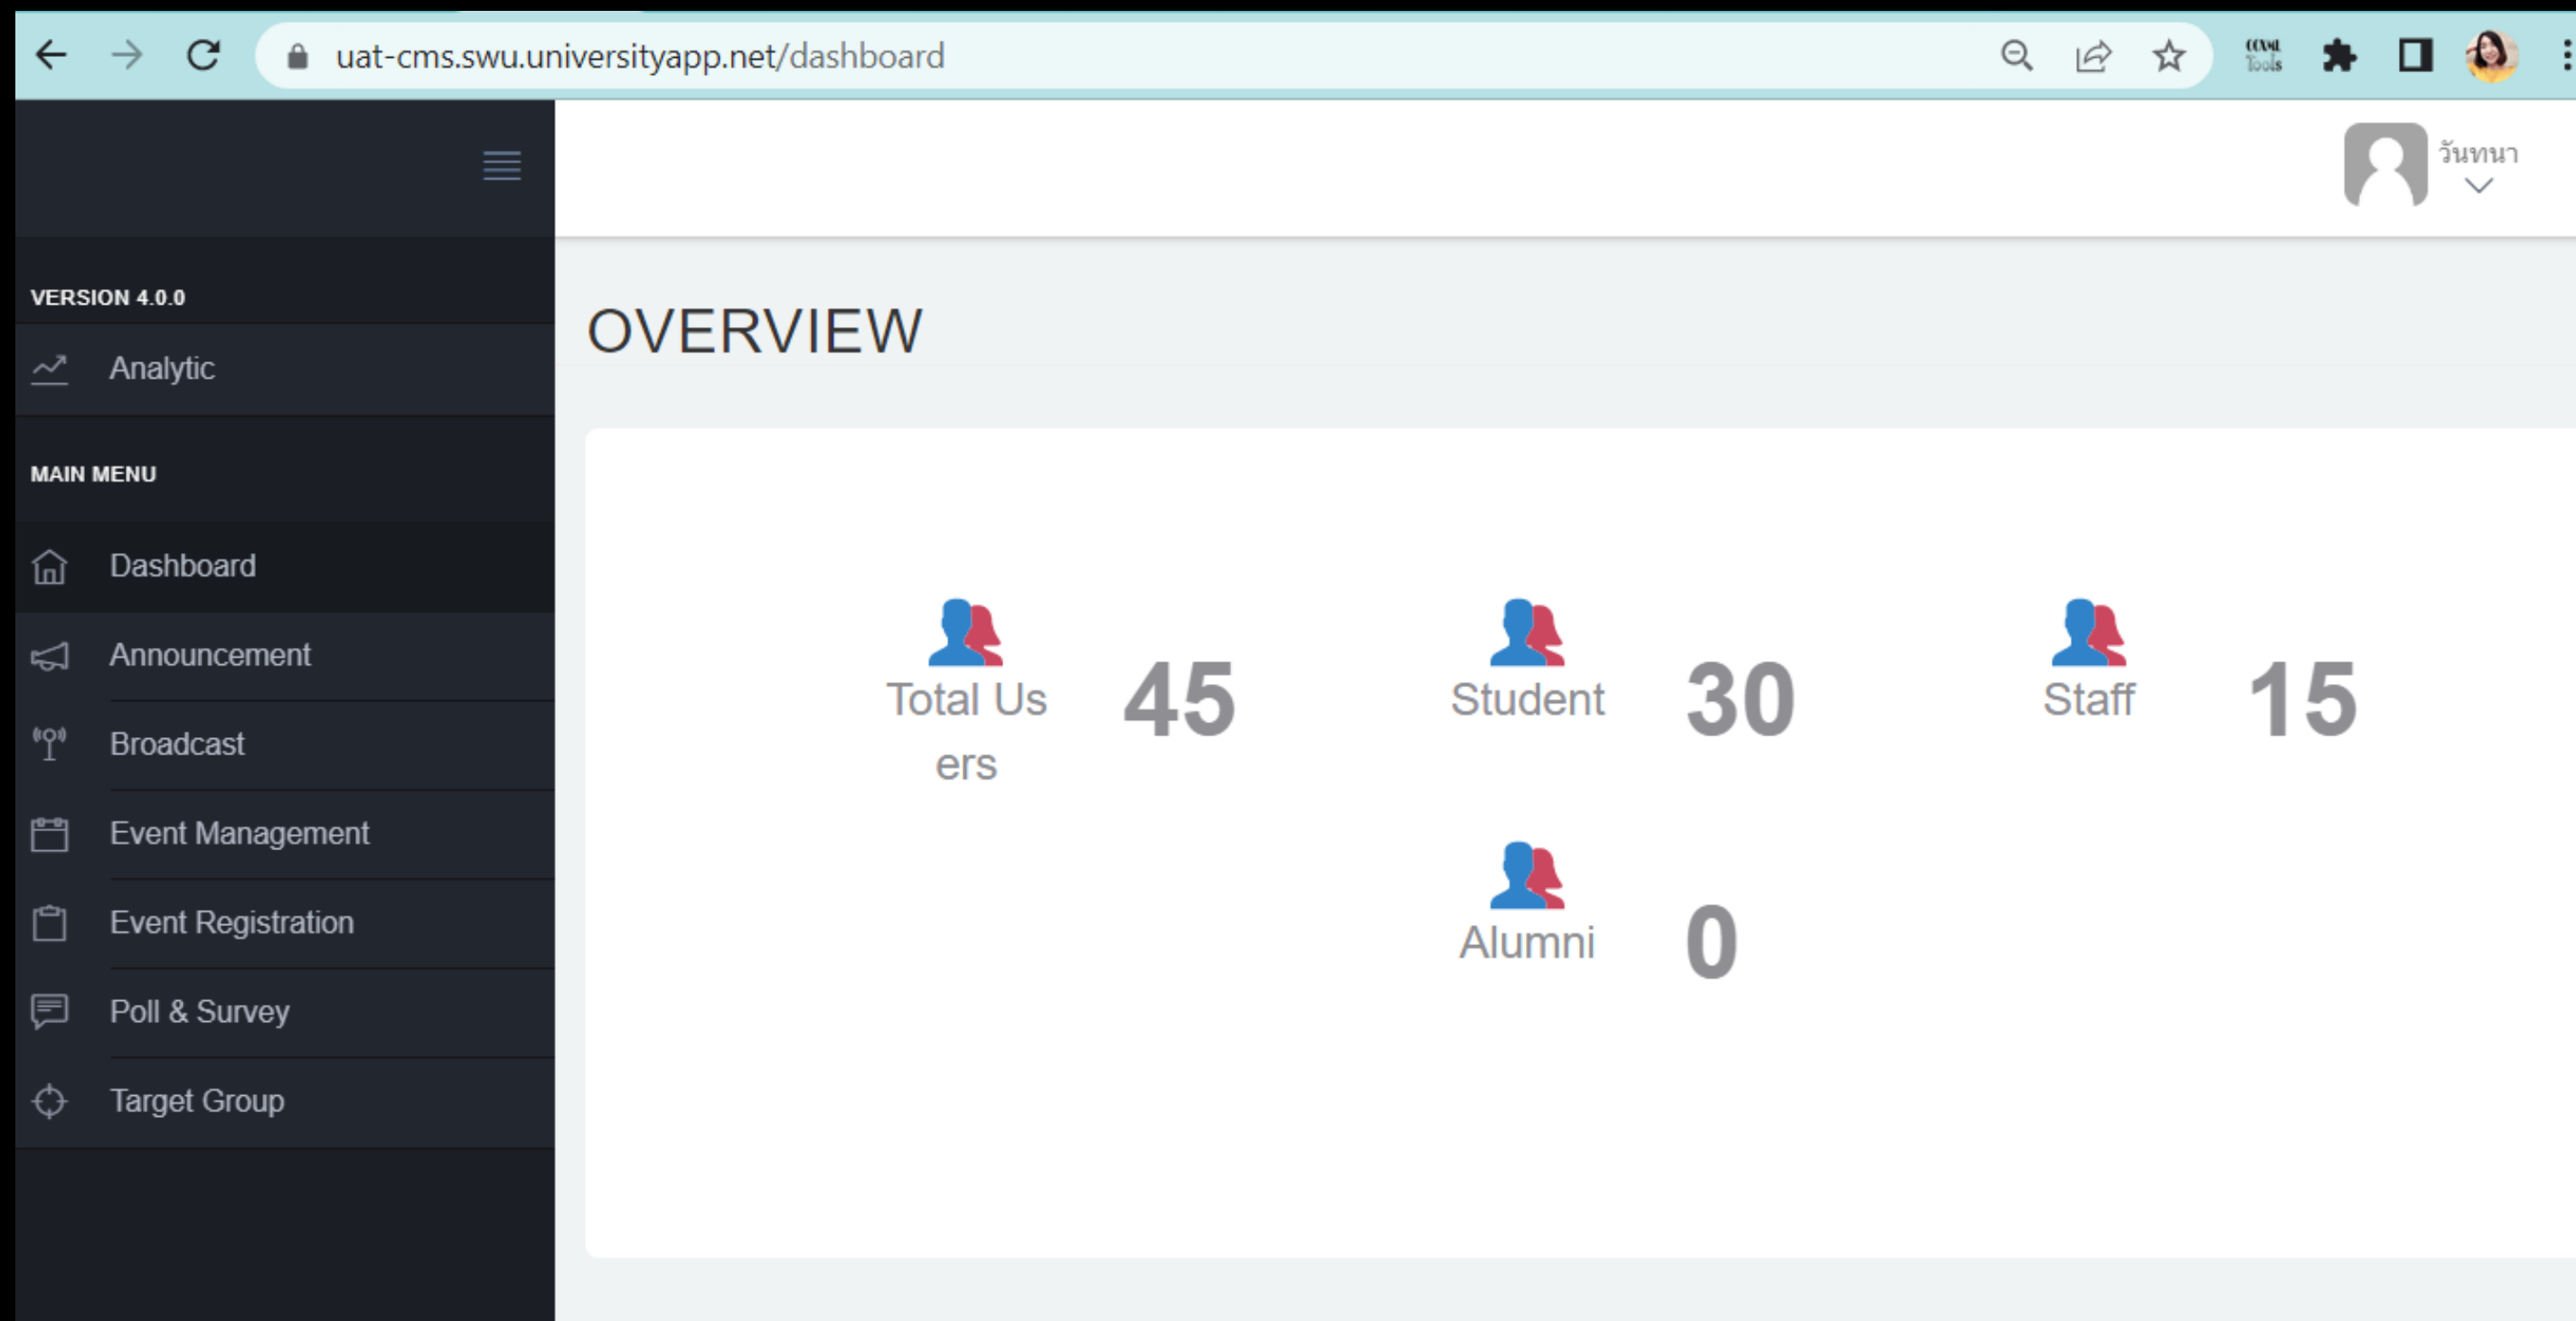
uat-cms.swu.universityapp.net/dashboard

วันทนา

VERSION 4.0.0

Analytic

MAIN MENU

Dashboard

Announcement

Broadcast

Event Management

Event Registration

Poll & Survey

Target Group

OVERVIEW

Total Users 45

Student 30

Staff 15

Alumni 0